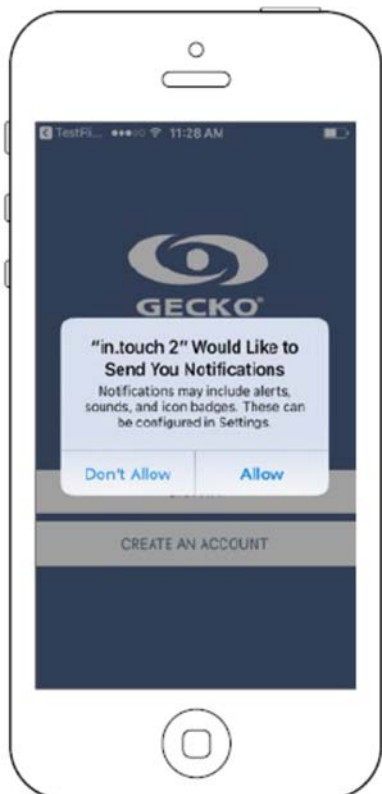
TestFli... 11:28 AM

GECKO

"in.touch 2" Would Like to Send You Notifications

Notifications may include alerts, sounds, and icon badges. These can be configured in Settings.

Don't Allow

Allow

CREATE AN ACCOUNT